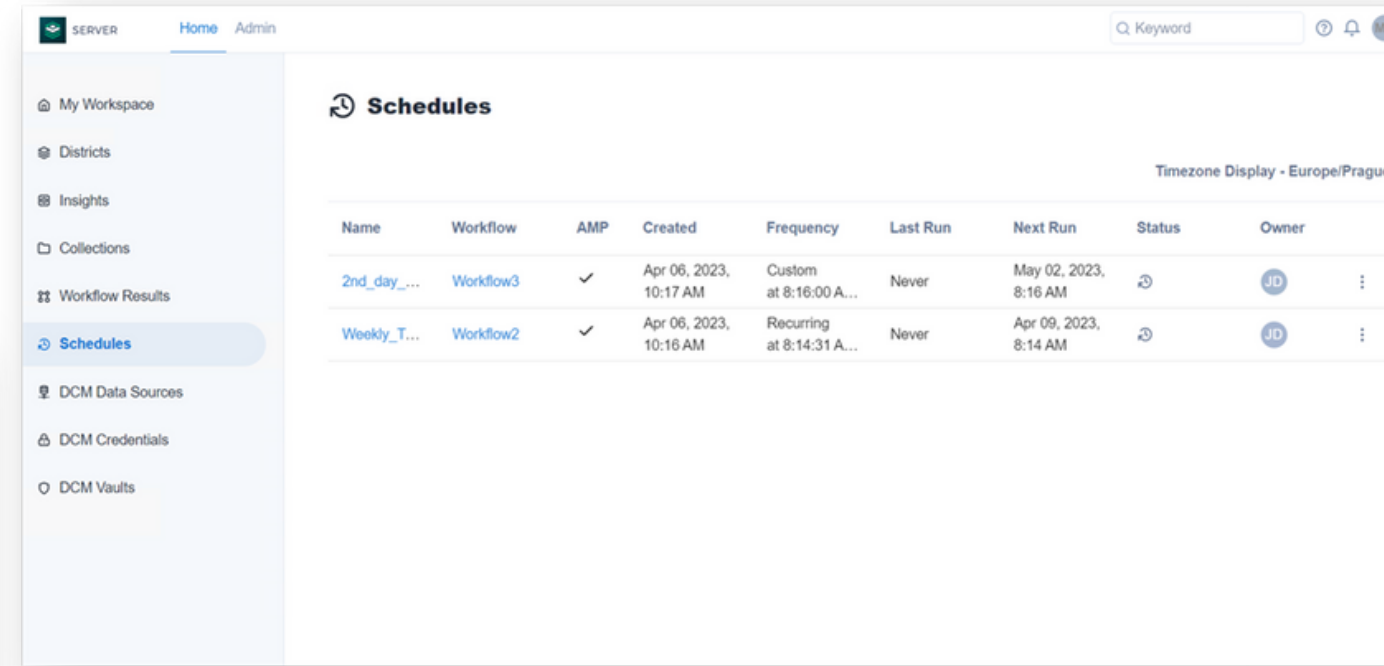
SERVER Home Admin

Keyword

My Workspace
Districts
Insights
Collections
Workflow Results
Schedules
DCM Data Sources
DCM Credentials
DCM Vaults

Schedules

Timezone Display - Europe/Pragu

| Name | Workflow | AMP | Created | Frequency | Last Run | Next Run | Status | Owner |
|---|---|---|---|---|---|---|---|---|
| 2nd_day_... | Workflow3 | ✓ | Apr 06, 2023, 10:17 AM | Custom at 8:16:00 A... | Never | May 02, 2023, 8:16 AM | | JD |
| Weekly_T... | Workflow2 | ✓ | Apr 06, 2023, 10:16 AM | Recurring at 8:14:31 A... | Never | Apr 09, 2023, 8:14 AM | | JD |